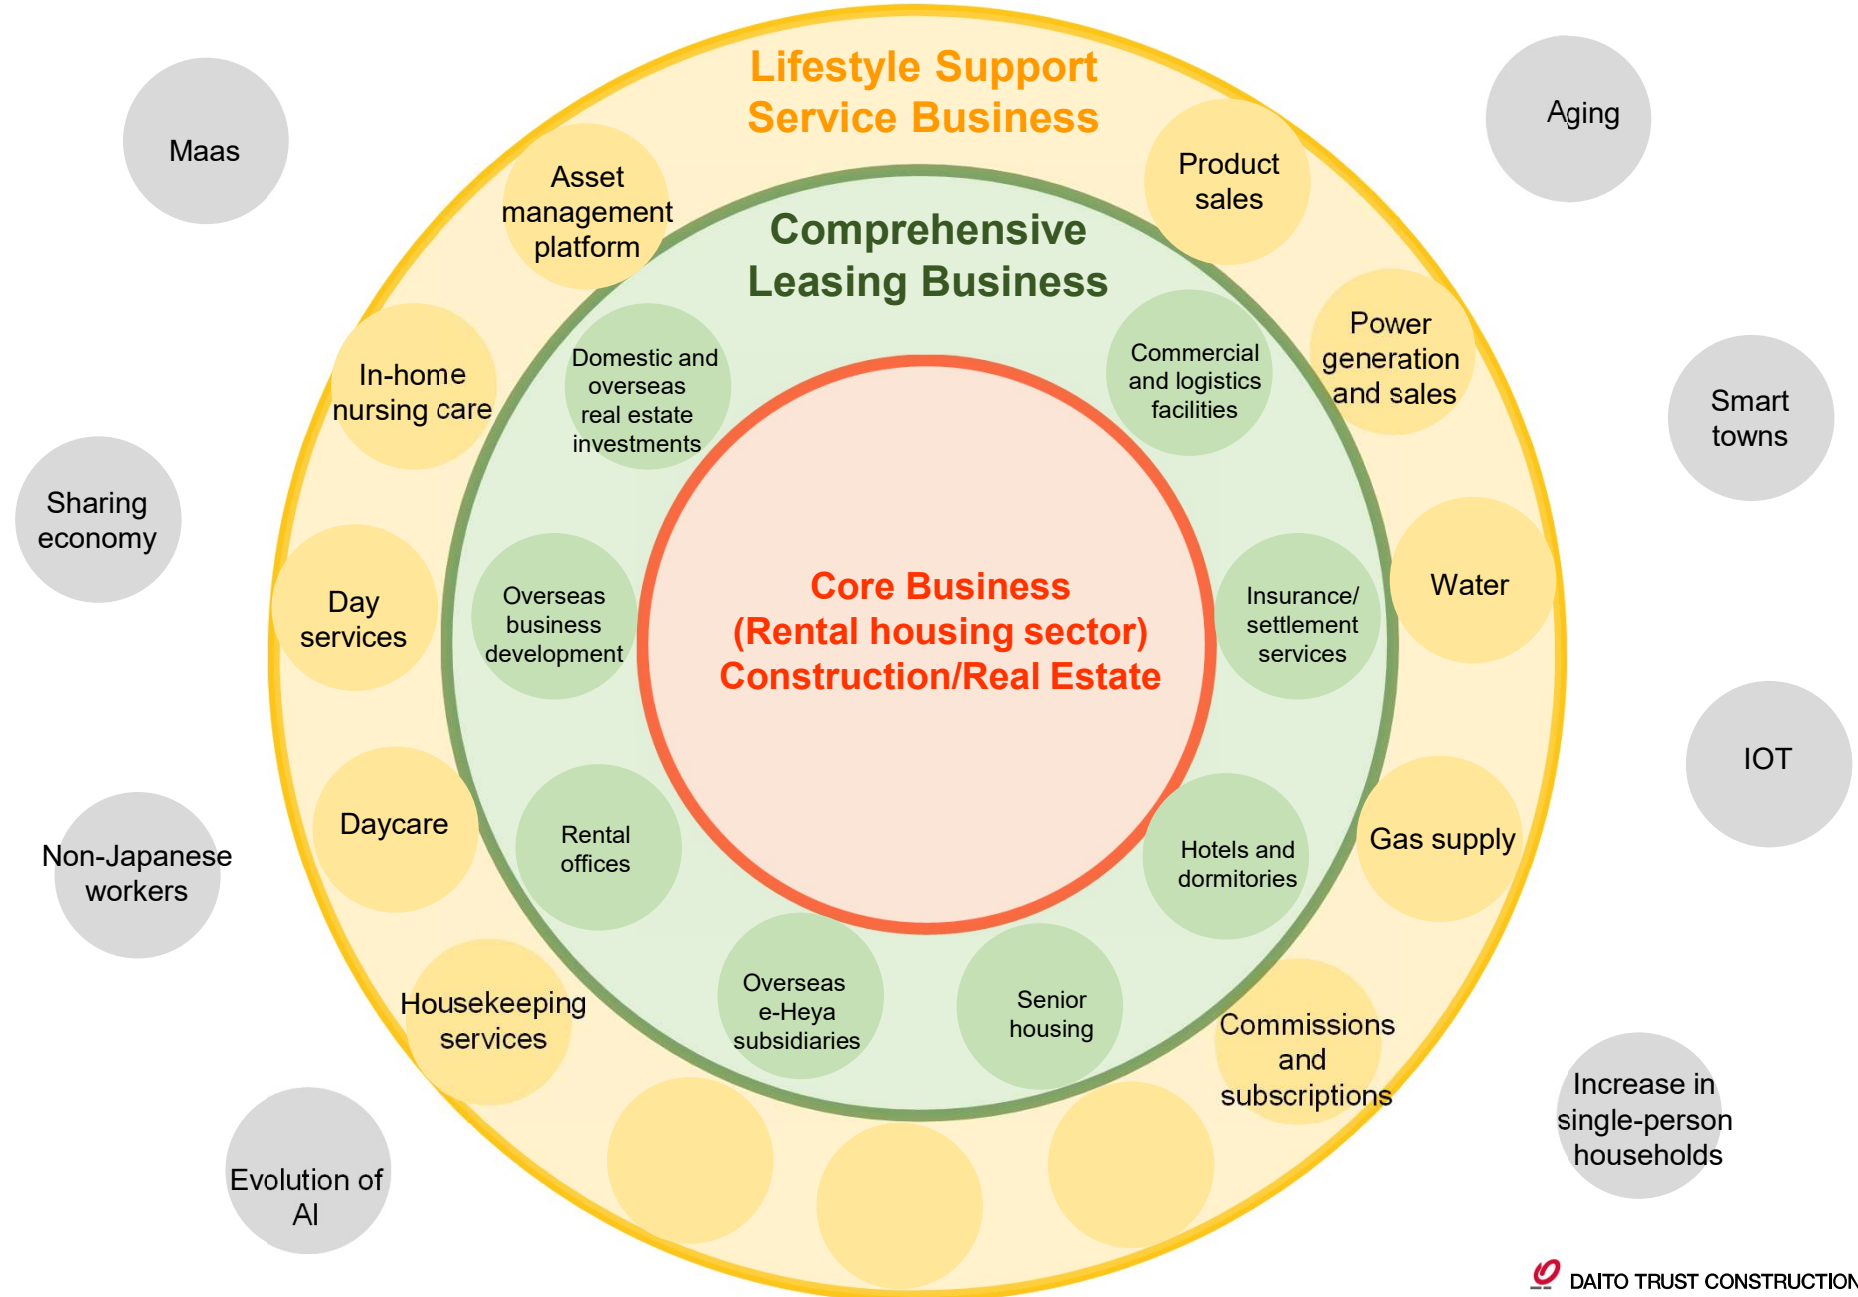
Lifestyle Support Service Business

Comprehensive Leasing Business

Core Business (Rental housing sector) Construction/Real Estate

Maas

Asset management platform

Product sales

Aging

In-home nursing care

Domestic and overseas real estate investments

Commercial and logistics facilities

Power generation and sales

Smart towns

Sharing economy

Day services

Overseas business development

Insurance/ settlement services

Water

IOT

Daycare

Rental offices

Hotels and dormitories

Gas supply

Non-Japanese workers

Housekeeping services

Overseas e-Heya subsidiaries

Senior housing

Commissions and subscriptions

Increase in single-person households

Evolution of AI

DAITO TRUST CONSTRUCTION